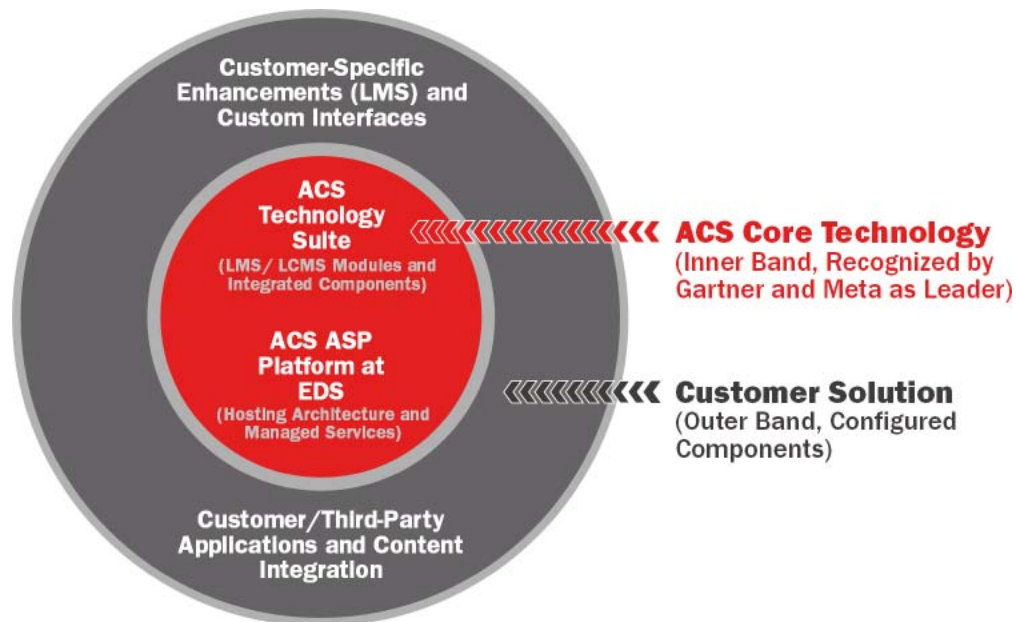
Customer-Specific Enhancements (LMS) and Custom Interfaces

ACS Technology Suite

(LMS/ LCMS Modules and Integrated Components)

ACS ASP Platform at EDS

(Hosting Architecture and Managed Services)

Customer/Third-Party Applications and Content Integration

ACS Core Technology

(Inner Band, Recognized by Gartner and Meta as Leader)

Customer Solution

(Outer Band, Configured Components)